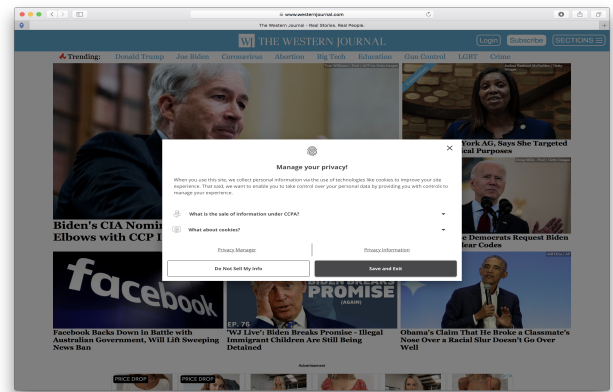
www.westernjournal.com

The Western Journal - Real Stories. Real People.

WJ THE WESTERN JOURNAL

Login Subscribe SECTIONS

Trending: Donald Trump Joe Biden Coronavirus Abortion Big Tech Education Gun Control LGBT Crime

Biden's CIA Nomi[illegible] Elbows with CCP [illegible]

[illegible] York AG, Says She Targeted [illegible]ical Purposes

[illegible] Democrats Request Biden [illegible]lear Codes

facebook

Facebook Backs Down in Battle with Australian Government, Will Lift Sweeping News Ban

BIDEN BREAKS PROMISE (AGAIN)

EP. 76

'WJ Live': Biden Breaks Promise - Illegal Immigrant Children Are Still Being Detained

Obama's Claim That He Broke a Classmate's Nose Over a Racial Slur Doesn't Go Over Well

Advertisement

PRICE DROP

PRICE DROP

Manage your privacy!

When you use this site, we collect personal information via the use of technologies like cookies to improve your site experience. That said, we want to enable you to take control over your personal data by providing you with controls to manage your experience.

What is the sale of information under CCPA?

What about cookies?

Privacy Manager

Privacy Information

Do Not Sell My Info

Save and Exit